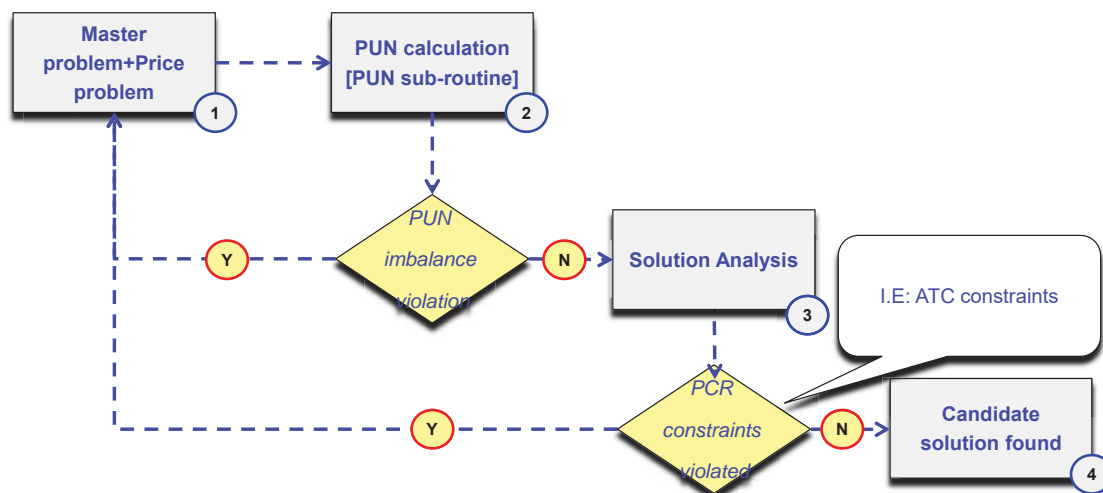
Master problem+Price problem
1

PUN calculation [PUN sub-routine]
2

PUN imbalance violation

Y

N

Solution Analysis
3

I.E: ATC constraints

PCR constraints violated

Y

N

Candidate solution found
4